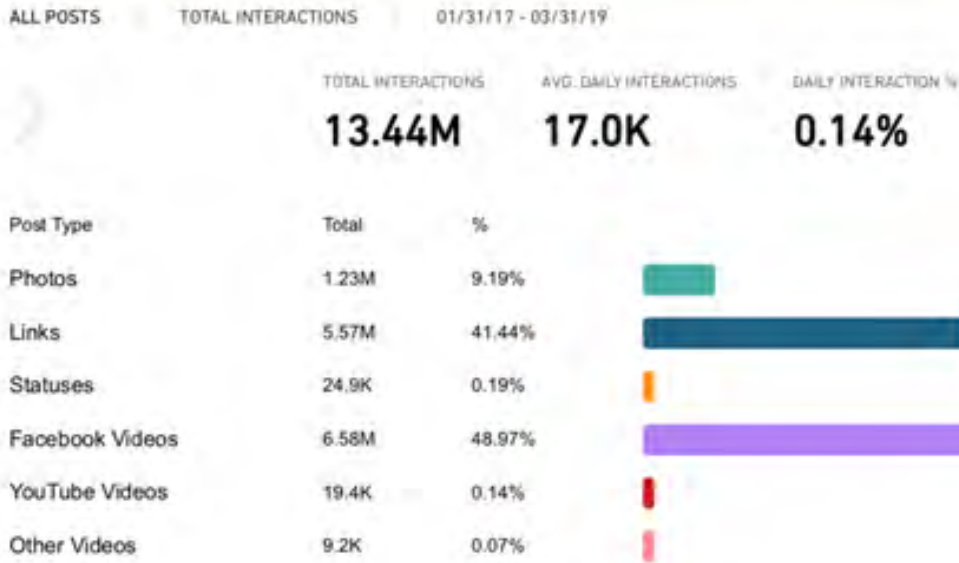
ALL POSTS TOTAL INTERACTIONS 01/31/17 - 03/31/19

TOTAL INTERACTIONS
13.44M

AVG. DAILY INTERACTIONS
17.0K

DAILY INTERACTION %
0.14%

| Post Type | Total | % |
|---|---|---|
| Photos | 1.23M | 9.19% |
| Links | 5.57M | 41.44% |
| Statuses | 24.9K | 0.19% |
| Facebook Videos | 6.58M | 48.97% |
| YouTube Videos | 19.4K | 0.14% |
| Other Videos | 9.2K | 0.07% |